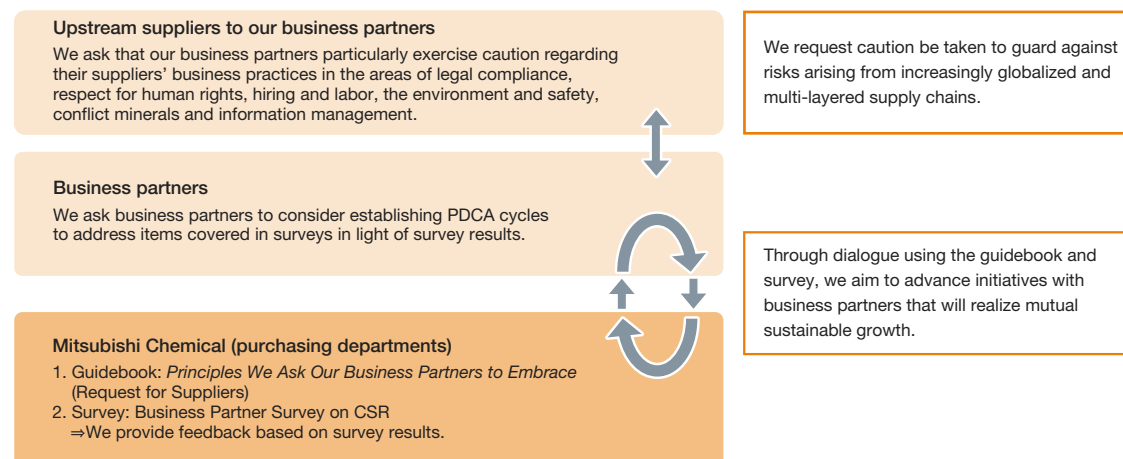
Upstream suppliers to our business partners

We ask that our business partners particularly exercise caution regarding their suppliers' business practices in the areas of legal compliance, respect for human rights, hiring and labor, the environment and safety, conflict minerals and information management.

We request caution be taken to guard against risks arising from increasingly globalized and multi-layered supply chains.

Business partners

We ask business partners to consider establishing PDCA cycles to address items covered in surveys in light of survey results.

Through dialogue using the guidebook and survey, we aim to advance initiatives with business partners that will realize mutual sustainable growth.

Mitsubishi Chemical (purchasing departments)

1. Guidebook: Principles We Ask Our Business Partners to Embrace (Request for Suppliers)
2. Survey: Business Partner Survey on CSR
⇒We provide feedback based on survey results.